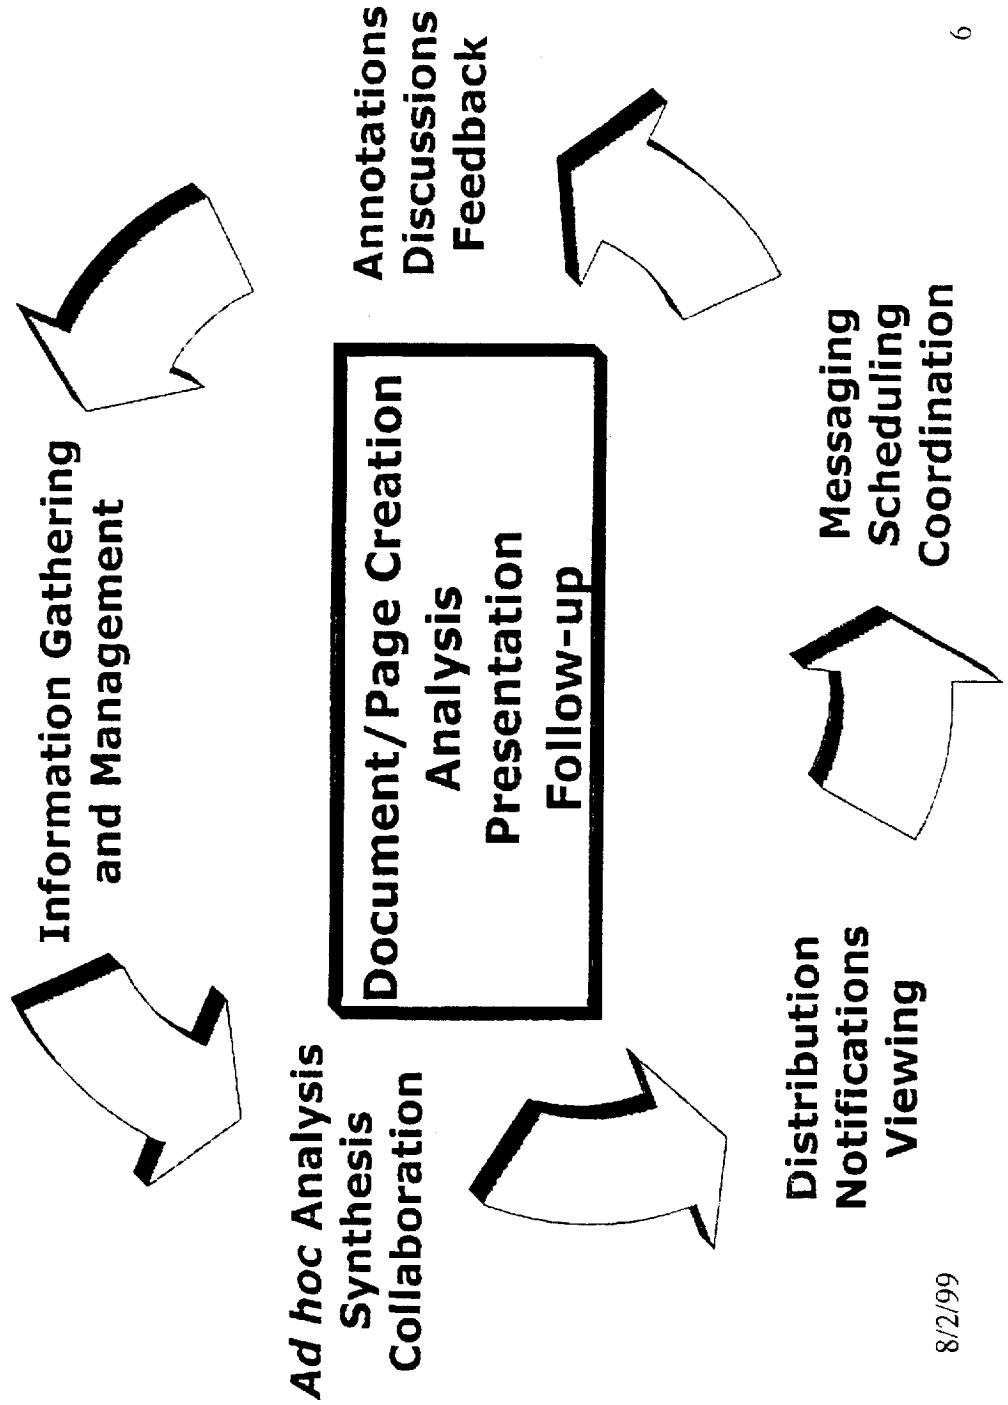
Information Gathering and Management

Annotations
Discussions
Feedback

Document/Page Creation
Analysis
Presentation
Follow-up

Messaging
Scheduling
Coordination

Distribution
Notifications
Viewing

Ad hoc Analysis
Synthesis
Collaboration

8/2/99

6